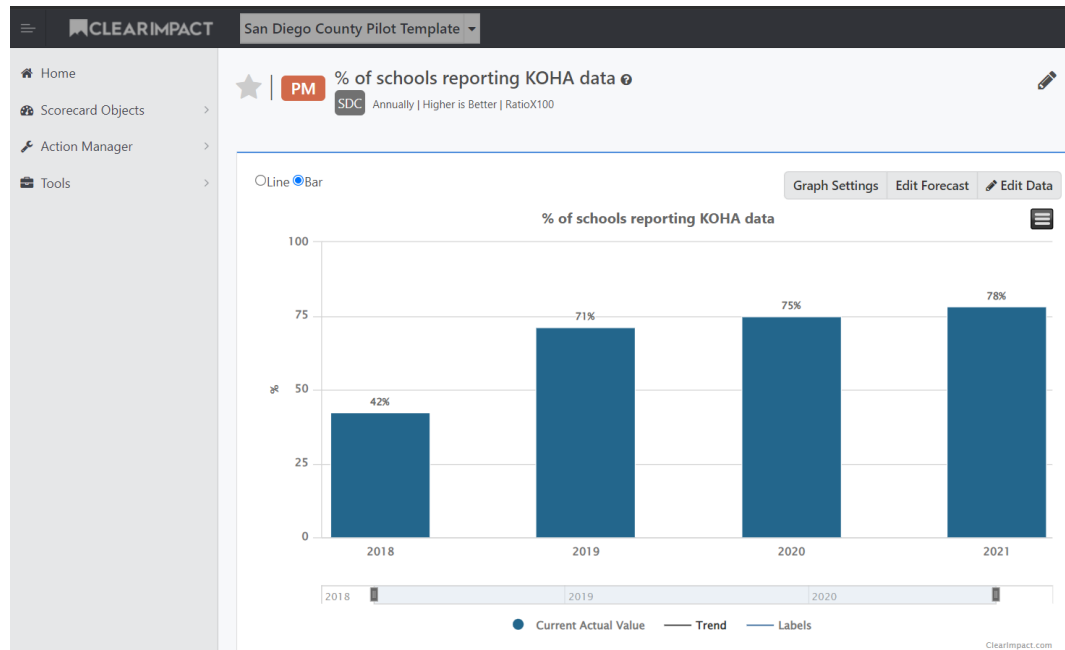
CLEARIMPACT San Diego County Pilot Template

Home
Scorecard Objects
Action Manager
Tools

PM % of schools reporting KOHA data
SDC Annually | Higher is Better | RatioX100

Line Bar

Graph Settings Edit Forecast Edit Data

% of schools reporting KOHA data

100
75
50
25
0
%

42%
71%
75%
78%

2018 2019 2020 2021

2018 2019 2020

Current Actual Value Trend Labels

ClearImpact.com